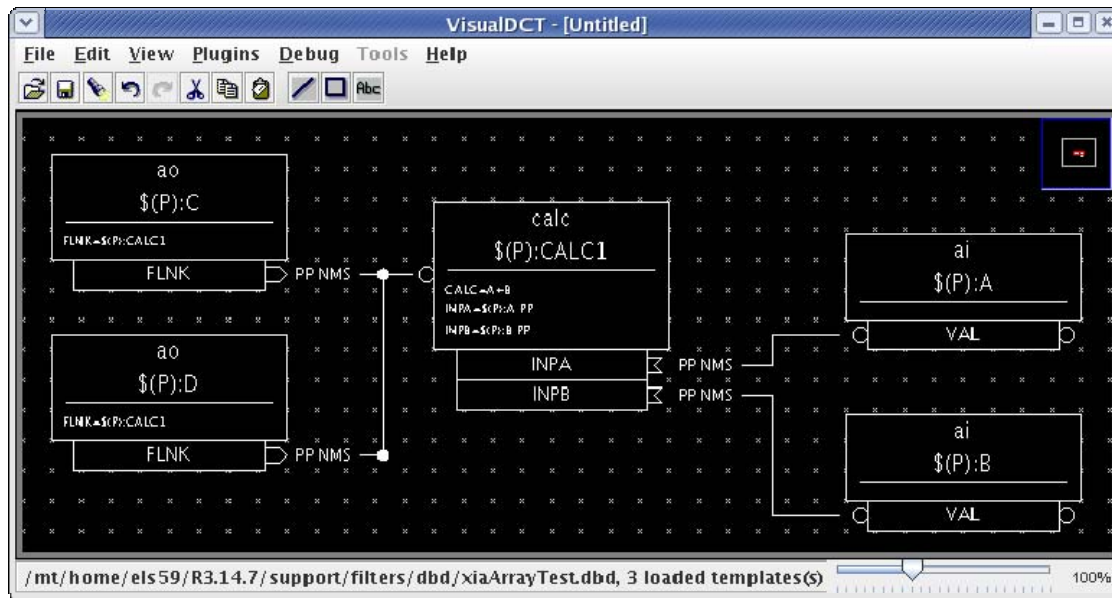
VisualDCT - [Untitled]

File Edit View Plugins Debug Tools Help

Abc

ao
\$(P):C
FLNK=\$(P):CALC1
FLNK
PP NMS

ao
\$(P):D
FLNK=\$(P):CALC1
FLNK
PP NMS

calc
\$(P):CALC1
CALC=A+B
INPA=\$(P):A PP
INPB=\$(P):B PP
INPA
PP NMS
INPB
PP NMS

ai
\$(P):A
VAL

ai
\$(P):B
VAL

/mt/home/els59/R3.14.7/support/filters/dbd/xiaArrayTest.dbd, 3 loaded templates(s)

100%